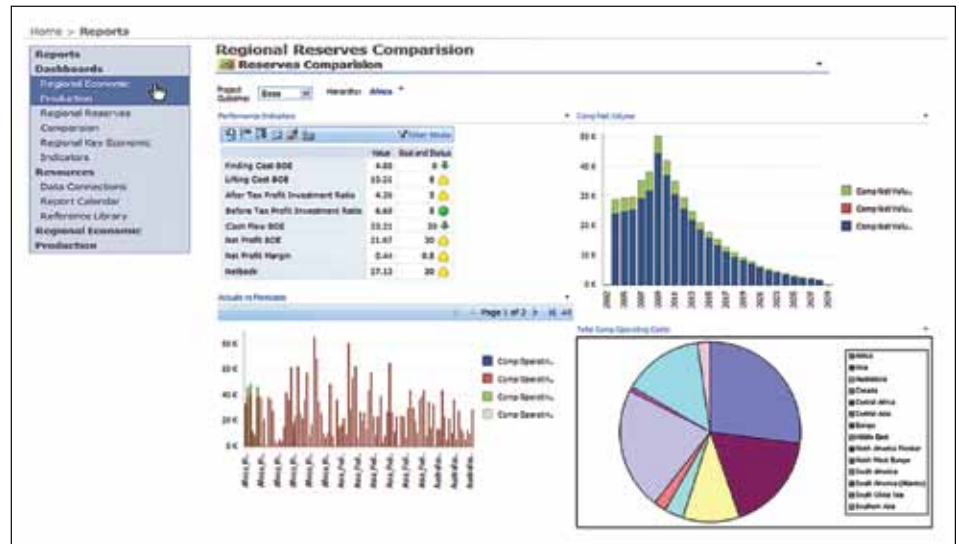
Home > Reports

Reports
Dashboards
Regional Economic Production
Regional Reserves Comparison
Regional Key Economic Indicators
Resources
Data Connections
Report Calendar
Reference Library
Regional Economic Production

Regional Reserves Comparision
Reserves Comparision

Project Outcome: Base Hierarchy: Africa

Performance Indicators

Filter Mode

| | Value | Goal and Status |
|---|---|---|
| Finding Cost BOE | 4.88 | 6 |
| Lifting Cost BOE | 15.21 | 8 |
| After Tax Profit Investment Ratio | 4.35 | 3 |
| Before Tax Profit Investment Ratio | 6.60 | 5 |
| Cash Flow BOE | 15.21 | 30 |
| Net Profit BOE | 21.67 | 30 |
| Net Profit Margin | 0.44 | 0.8 |
| Netback | 17.13 | 30 |

Comp Net Volume

50 K
40 K
30 K
20 K
10 K
0 K

2002 2004 2006 2008 2010 2012 2014 2016 2018 2020 2022 2024 2026 2028

Comp Net Volu...
Comp Net Volu...
Comp Net Volu...

Actuals vs Forecasts

Page 1 of 2

80 K
60 K
40 K
20 K
0 K

Comp Operatin...
Comp Operatin...
Comp Operatin...
Comp Operatin...

Total Comp Operating Costs

Africa
Asia
Australasia
Canada
Central Africa
Central Asia
Europe
Middle East
North America Frontier
North West Europe
South America
South America (Mexico)
South China Sea
Southern Asia